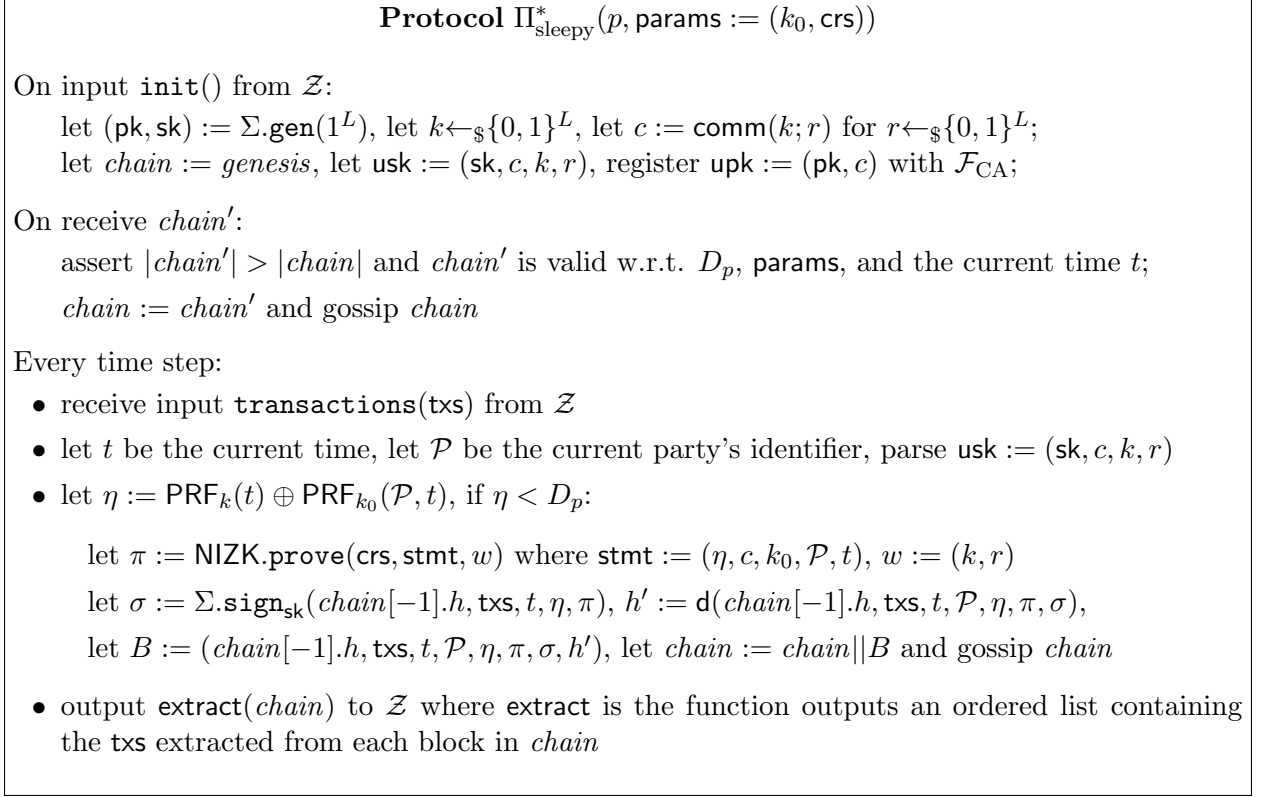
**Protocol** $\Pi^*_{\text{sleepy}}(p, \mathsf{params} := (k_0, \mathsf{crs}))$

On input $\texttt{init}()$ from $\mathcal{Z}$:

let $(\mathsf{pk}, \mathsf{sk}) := \Sigma.\mathsf{gen}(1^L)$, let $k \leftarrow_\$ \{0,1\}^L$, let $c := \mathsf{comm}(k; r)$ for $r \leftarrow_\$ \{0,1\}^L$;
let $chain := genesis$, let $\mathsf{usk} := (\mathsf{sk}, c, k, r)$, register $\mathsf{upk} := (\mathsf{pk}, c)$ with $\mathcal{F}_{\text{CA}}$;

On receive $chain'$:

assert $|chain'| > |chain|$ and $chain'$ is valid w.r.t. $D_p$, $\mathsf{params}$, and the current time $t$;
$chain := chain'$ and gossip $chain$

Every time step:

• receive input $\texttt{transactions}(\mathsf{txs})$ from $\mathcal{Z}$

• let $t$ be the current time, let $\mathcal{P}$ be the current party's identifier, parse $\mathsf{usk} := (\mathsf{sk}, c, k, r)$

• let $\eta := \mathsf{PRF}_k(t) \oplus \mathsf{PRF}_{k_0}(\mathcal{P}, t)$, if $\eta < D_p$:

let $\pi := \mathsf{NIZK}.\texttt{prove}(\mathsf{crs}, \mathsf{stmt}, w)$ where $\mathsf{stmt} := (\eta, c, k_0, \mathcal{P}, t)$, $w := (k, r)$

let $\sigma := \Sigma.\texttt{sign}_{\mathsf{sk}}(chain[-1].h, \mathsf{txs}, t, \eta, \pi)$, $h' := \mathsf{d}(chain[-1].h, \mathsf{txs}, t, \mathcal{P}, \eta, \pi, \sigma)$,

let $B := (chain[-1].h, \mathsf{txs}, t, \mathcal{P}, \eta, \pi, \sigma, h')$, let $chain := chain||B$ and gossip $chain$

• output $\mathsf{extract}(chain)$ to $\mathcal{Z}$ where $\mathsf{extract}$ is the function outputs an ordered list containing the $\mathsf{txs}$ extracted from each block in $chain$